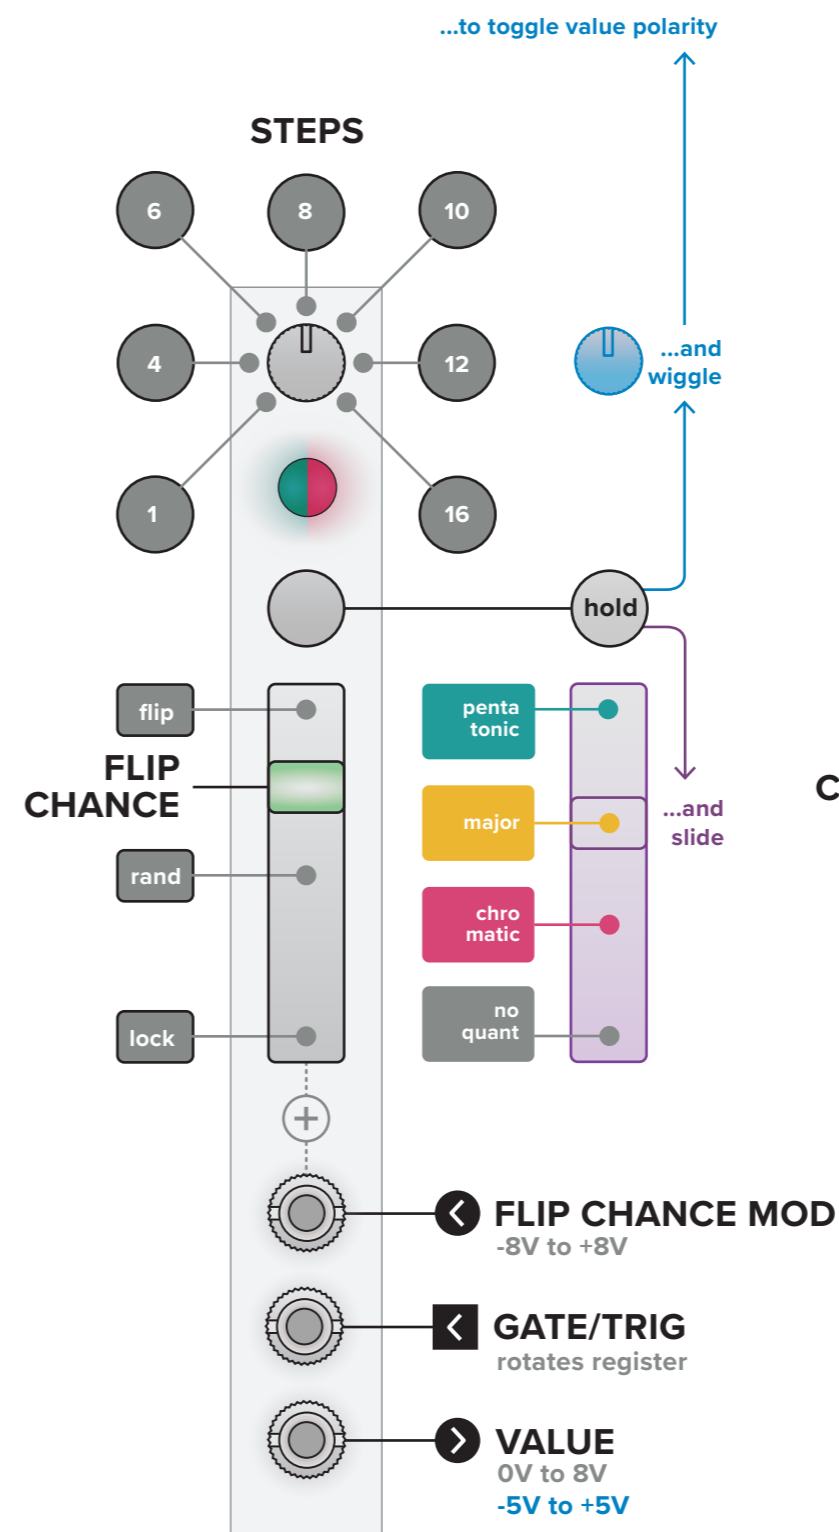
...to toggle value polarity

STEPS

6
8
10
4
12
1
16

...and wiggle

hold

flip

FLIP CHANCE

rand

lock

penta tonic

major

chro matic

no quant

...and slide

C

FLIP CHANCE MOD
-8V to +8V

GATE/TRIG
rotates register

VALUE
0V to 8V
-5V to +5V